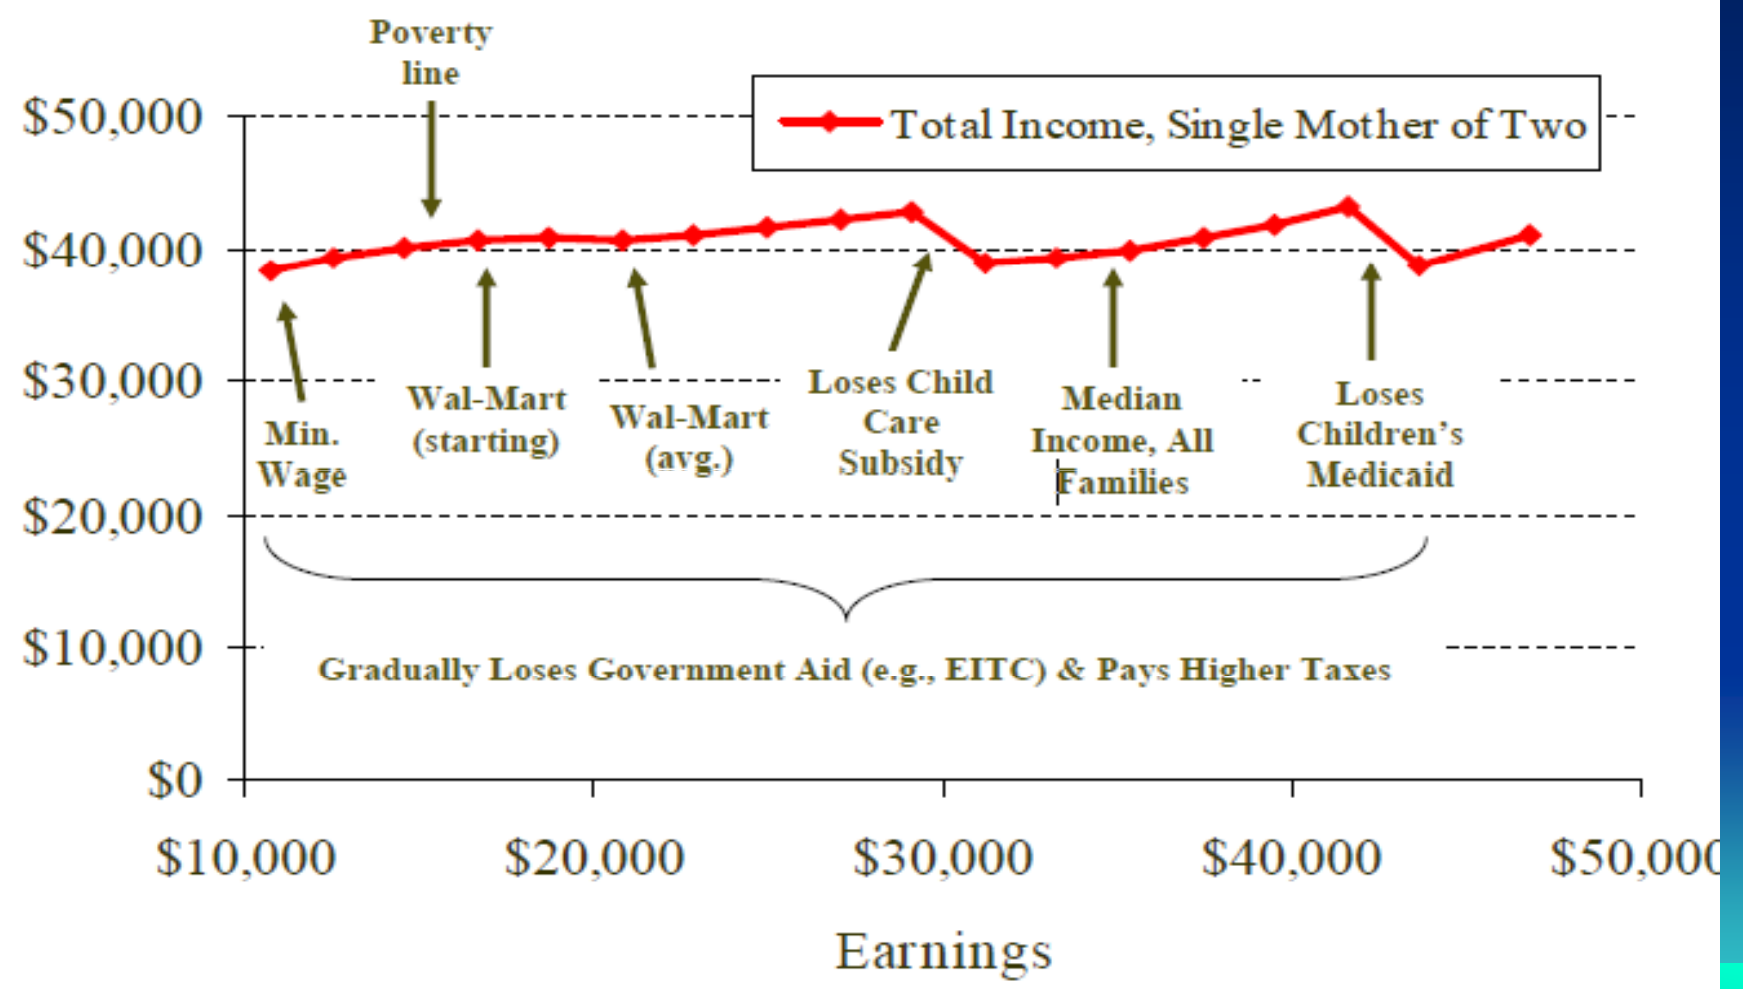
Poverty line

Total Income, Single Mother of Two

$50,000
$40,000
$30,000
$20,000
$10,000
$0

Min. Wage

Wal-Mart (starting)

Wal-Mart (avg.)

Loses Child Care Subsidy

Median Income, All Families

Loses Children's Medicaid

Gradually Loses Government Aid (e.g., EITC) & Pays Higher Taxes

$10,000
$20,000
$30,000
$40,000
$50,00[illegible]

Earnings